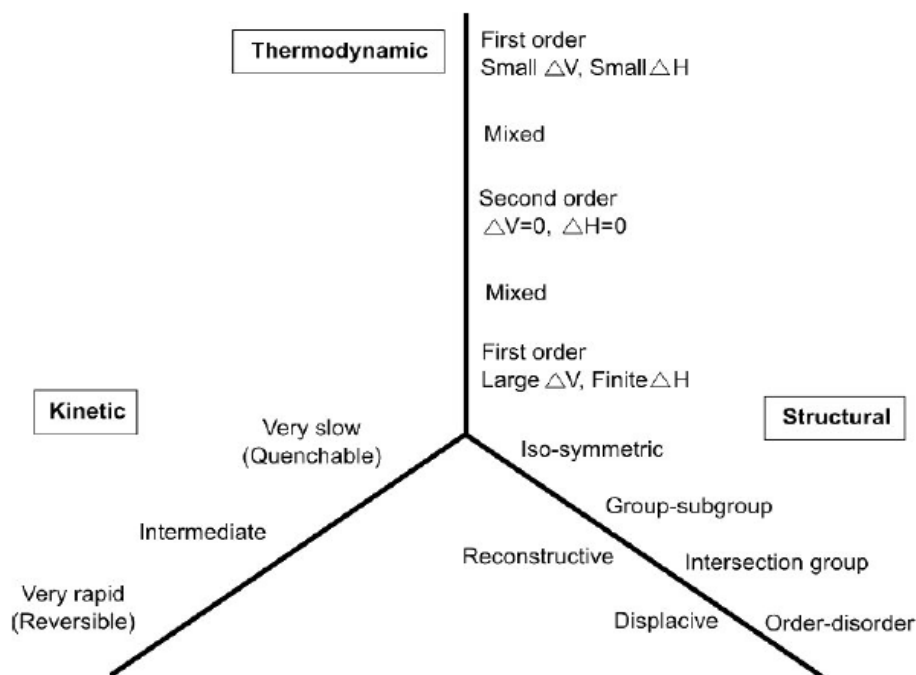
Thermodynamic

First order
Small $\triangle$V, Small $\triangle$H

Mixed

Second order
$\triangle$V=0, $\triangle$H=0

Mixed

First order
Large $\triangle$V, Finite $\triangle$H

Kinetic

Structural

Very slow
(Quenchable)

Intermediate

Very rapid
(Reversible)

Iso-symmetric

Group-subgroup

Reconstructive

Intersection group

Displacive

Order-disorder